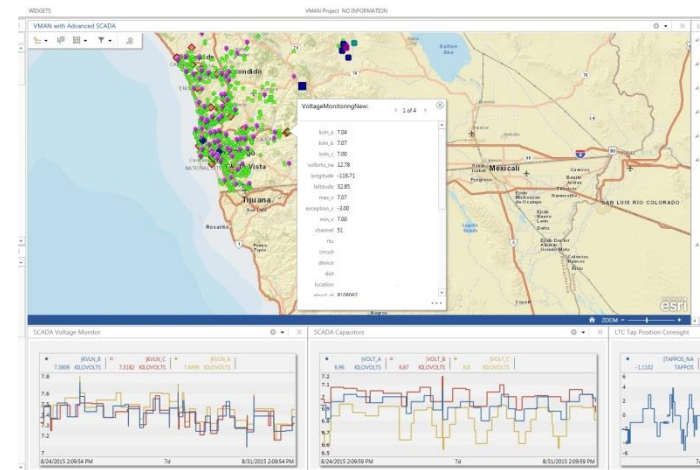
WIDGETS

VMAN Project NO INFORMATION

VMAN with Advanced SCADA

VoltageMonitoringNew:

1 of 4

kvln_a 7.04
kvln_b 7.07
kvln_c 7.00
volts_na 12.78
longitude -116.71
latitude 32.85
max_v 7.07
exception_v -3.00
min_v 7.00
channel 51
nu
circuit
device
dist
location

Salton Sea

Escondido

Vista

Tijuana

Rosarito

Mexicali

SAN LUIS RIO COLORADO

esri

ZOOM

SCADA Voltage Monitor

|KVLN_B 7.8806 KILOVOLTS

|KVLN_C 7.3182 KILOVOLTS

|KVLN_A 7.4469 KILOVOLTS

7.8
7.6
7.4
7.2
7

8/24/2015 2:09:54 PM
7d
8/31/2015 2:09:54 PM

SCADA Capacitors

|VOLT_A 6.96 KILOVOLTS

|VOLT_B 6.87 KILOVOLTS

|VOLT_C 6.6 KILOVOLTS

7.2
7
6.8
6.6
6.4

8/24/2015 2:09:59 PM
7d
8/31/2015 2:09:59 PM

LTC Tap Position Coresight

|TAPPOS_NA -1.1192 TAPPOS

2
0
-2
-4
-6